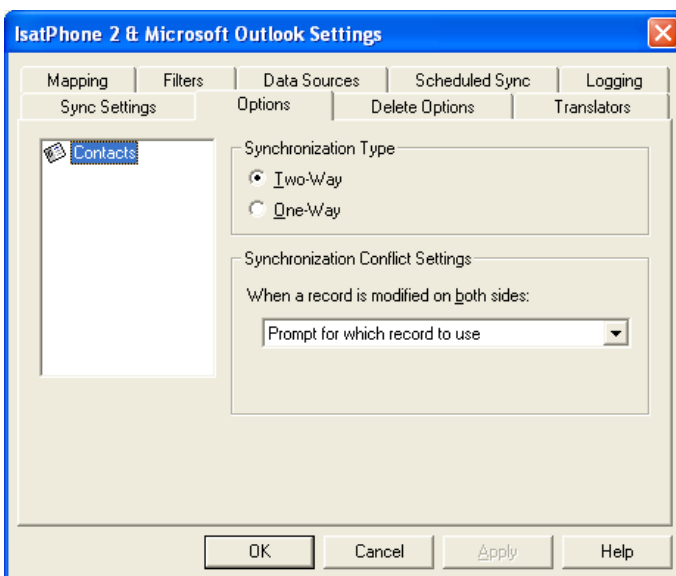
IsatPhone 2 & Microsoft Outlook Settings

Mapping | Filters | Data Sources | Scheduled Sync | Logging
Sync Settings | Options | Delete Options | Translators

Contacts

Synchronization Type
Two-Way
One-Way

Synchronization Conflict Settings
When a record is modified on both sides:
Prompt for which record to use

OK | Cancel | Apply | Help